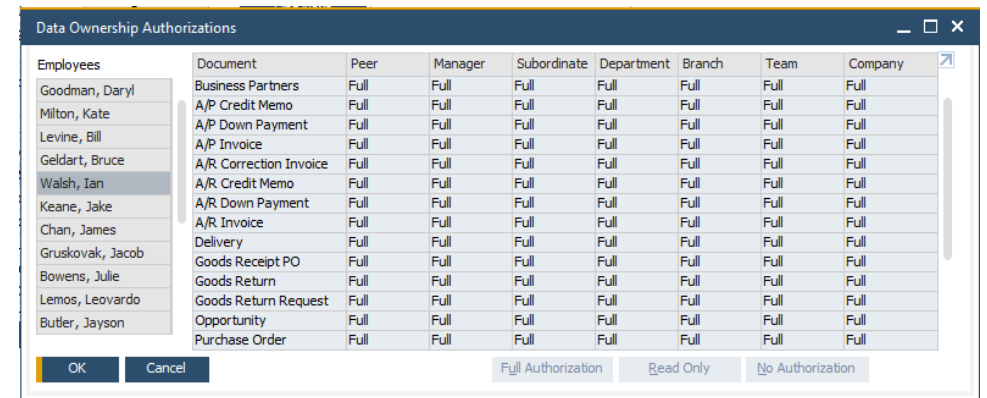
Data Ownership Authorizations

Employees
Goodman, Daryl
Milton, Kate
Levine, Bill
Geldart, Bruce
Walsh, Ian
Keane, Jake
Chan, James
Gruskovak, Jacob
Bowens, Julie
Lemos, Leovardo
Butler, Jayson

| Document | Peer | Manager | Subordinate | Department | Branch | Team | Company |
|---|---|---|---|---|---|---|---|
| Business Partners | Full | Full | Full | Full | Full | Full | Full |
| A/P Credit Memo | Full | Full | Full | Full | Full | Full | Full |
| A/P Down Payment | Full | Full | Full | Full | Full | Full | Full |
| A/P Invoice | Full | Full | Full | Full | Full | Full | Full |
| A/R Correction Invoice | Full | Full | Full | Full | Full | Full | Full |
| A/R Credit Memo | Full | Full | Full | Full | Full | Full | Full |
| A/R Down Payment | Full | Full | Full | Full | Full | Full | Full |
| A/R Invoice | Full | Full | Full | Full | Full | Full | Full |
| Delivery | Full | Full | Full | Full | Full | Full | Full |
| Goods Receipt PO | Full | Full | Full | Full | Full | Full | Full |
| Goods Return | Full | Full | Full | Full | Full | Full | Full |
| Goods Return Request | Full | Full | Full | Full | Full | Full | Full |
| Opportunity | Full | Full | Full | Full | Full | Full | Full |
| Purchase Order | Full | Full | Full | Full | Full | Full | Full |

OK
Cancel
Full Authorization
Read Only
No Authorization